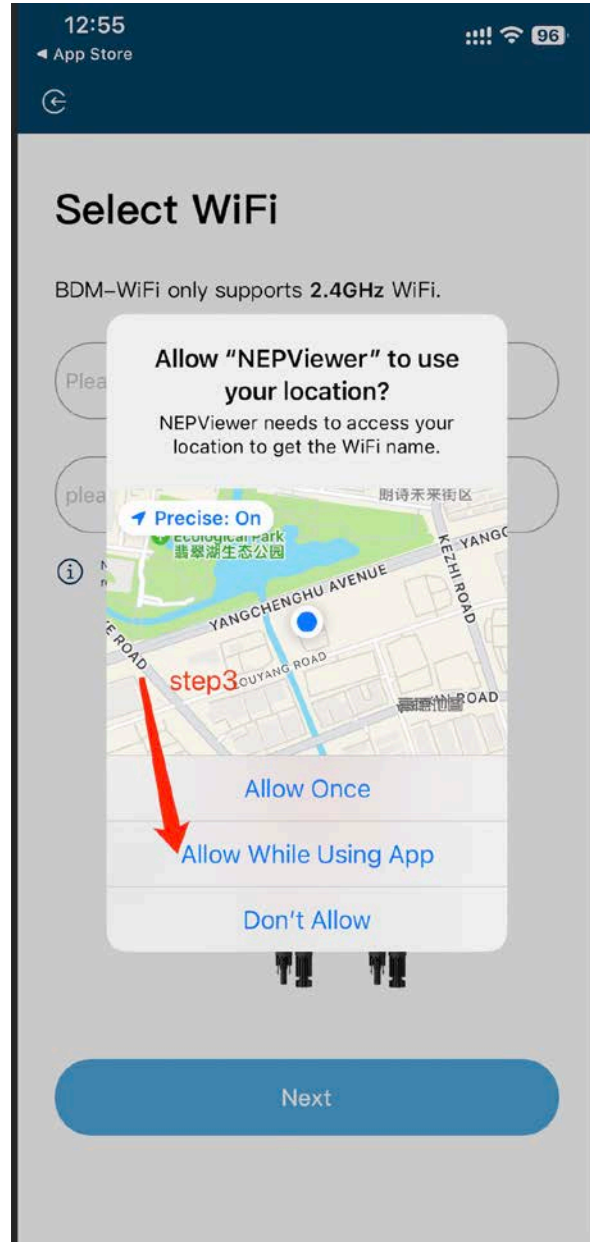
12:55
◀ App Store
96

Select WiFi

BDM–WiFi only supports **2.4GHz** WiFi.

Plea

plea

Allow "NEPViewer" to use your location?
NEPViewer needs to access your location to get the WiFi name.

Precise: On
Ecological Park
翡翠湖生态公园
朗诗未来街区
YANGCHENGHU AVENUE
KEZHI ROAD
YANGC
ROAD
OUYANG ROAD
ROAD
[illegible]

step3

Allow Once
Allow While Using App
Don't Allow

Next